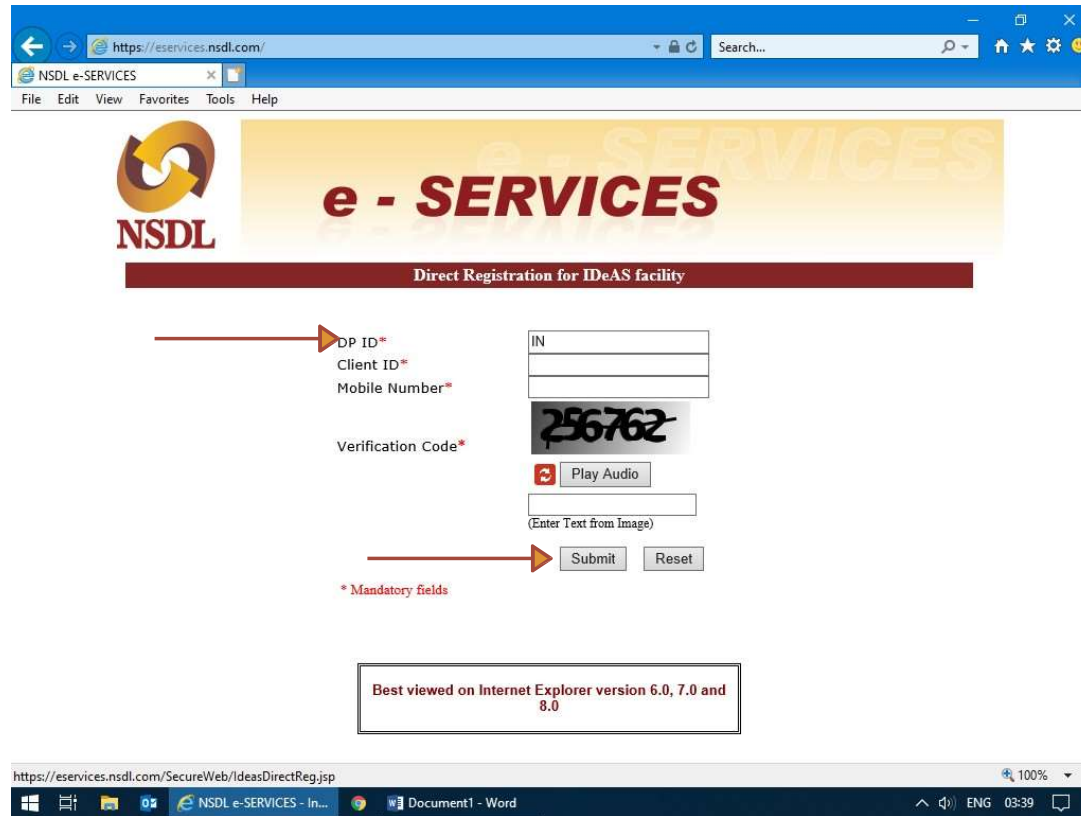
https://eservices.nsdl.com/

Search...

NSDL e-SERVICES

File Edit View Favorites Tools Help

NSDL

e - SERVICES

Direct Registration for IDeAS facility

DP ID*
IN
Client ID*
Mobile Number*
256762
Verification Code*
Play Audio
(Enter Text from Image)
Submit Reset

* Mandatory fields

Best viewed on Internet Explorer version 6.0, 7.0 and 8.0

https://eservices.nsdl.com/SecureWeb/IdeasDirectReg.jsp

100%

NSDL e-SERVICES - In... Document1 - Word ENG 03:39